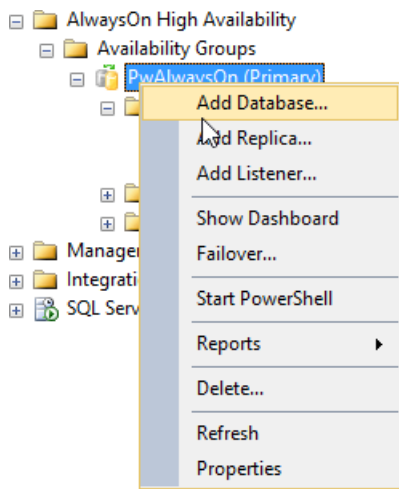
AlwaysOn High Availability
Availability Groups
PwAlwaysOn (Primary)
Manage
Integrati
SQL Serv

Add Database...
Add Replica...
Add Listener...
Show Dashboard
Failover...
Start PowerShell
Reports
Delete...
Refresh
Properties